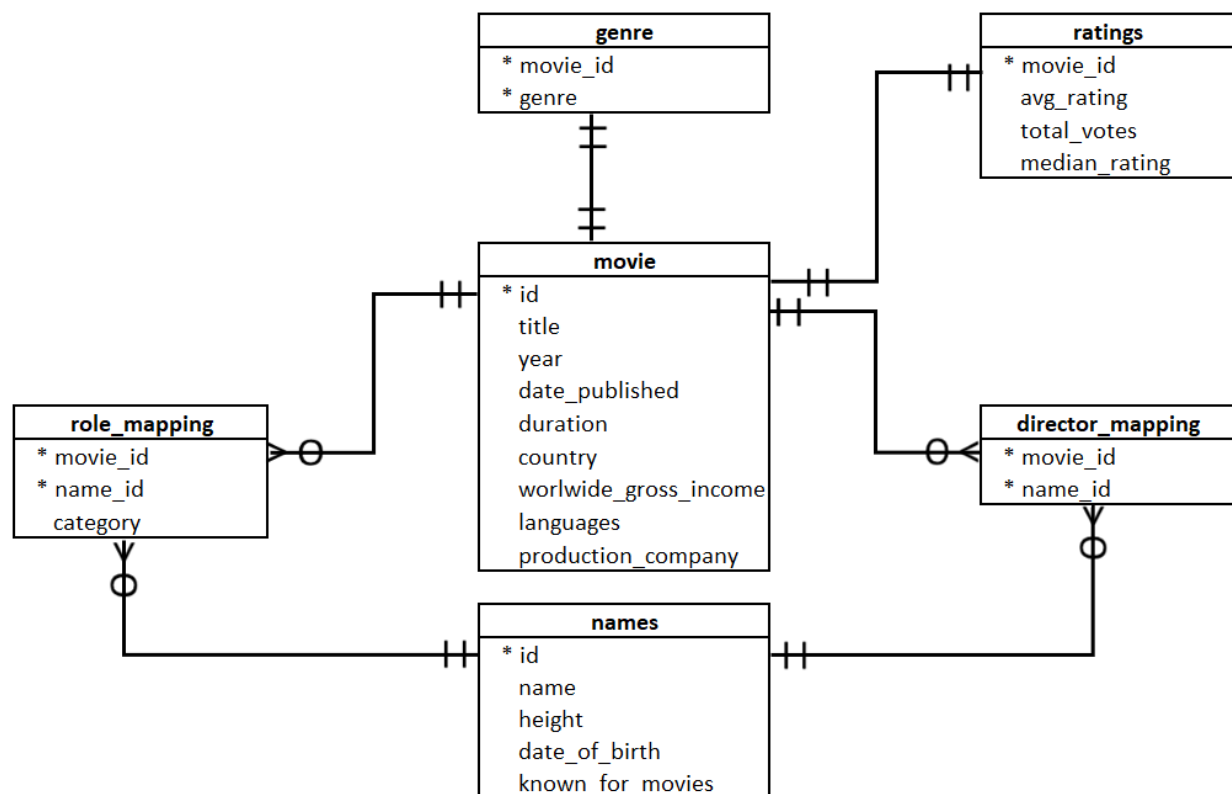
genre
* movie_id
* genre

ratings
* movie_id
avg_rating
total_votes
median_rating

movie
* id
title
year
date_published
duration
country
worlwide_gross_income
languages
production_company

role_mapping
* movie_id
* name_id
category

director_mapping
* movie_id
* name_id

names
* id
name
height
date_of_birth
known_for_movies